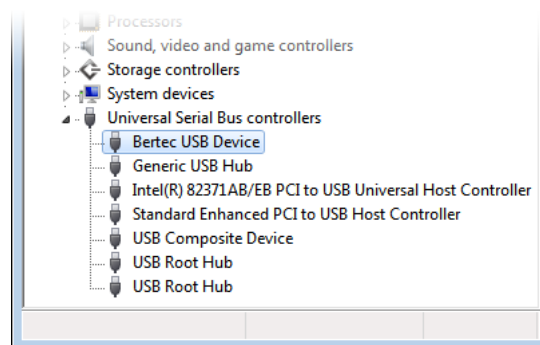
Processors
Sound, video and game controllers
Storage controllers
System devices
Universal Serial Bus controllers
Bertec USB Device
Generic USB Hub
Intel(R) 82371AB/EB PCI to USB Universal Host Controller
Standard Enhanced PCI to USB Host Controller
USB Composite Device
USB Root Hub
USB Root Hub